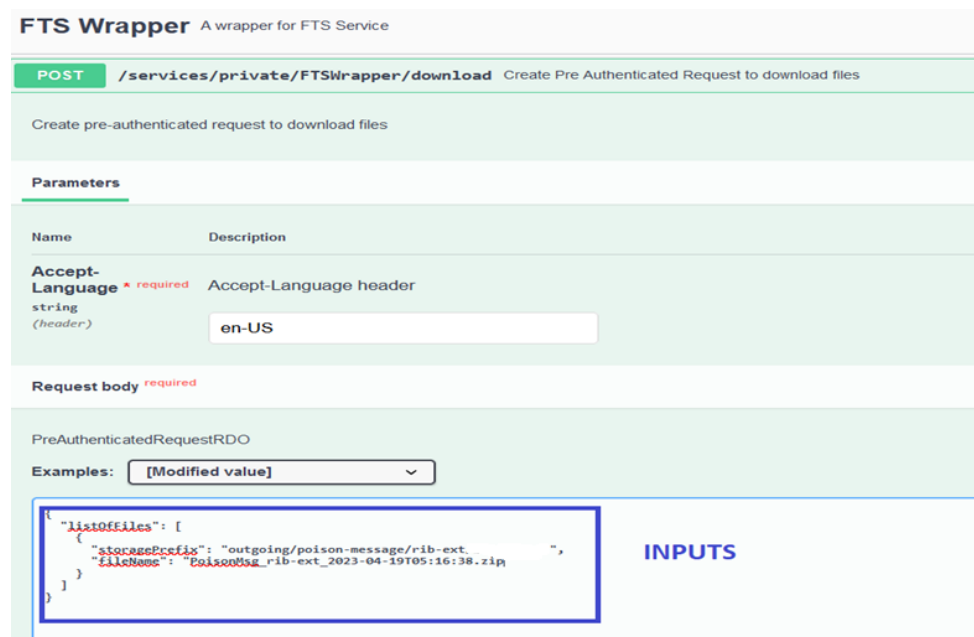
FTS Wrapper A wrapper for FTS Service

POST /services/private/FTSWrapper/download Create Pre Authenticated Request to download files

Create pre-authenticated request to download files

Parameters

Name Description

Accept-Language * required
string
(header)

Accept-Language header

en-US

Request body required

PreAuthenticatedRequestRDO

Examples: [Modified value]

{
  "listOfFiles": [
    {
      "storagePrefix": "outgoing/poison-message/rib-ext_ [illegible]",
      "fileName": "PoisonMsg_rib-ext_2023-04-19T05:16:38.zip
    }
  ]
}

INPUTS